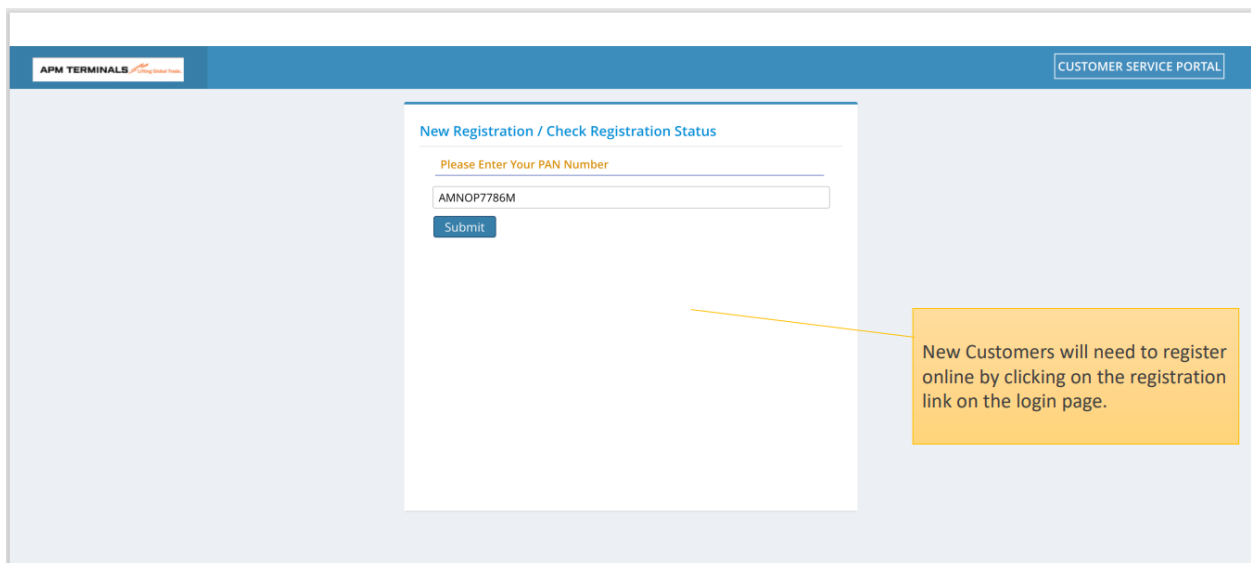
APM TERMINALS Lifting Global Trade.

CUSTOMER SERVICE PORTAL

New Registration / Check Registration Status

Please Enter Your PAN Number

AMNOP7786M

Submit

New Customers will need to register online by clicking on the registration link on the login page.